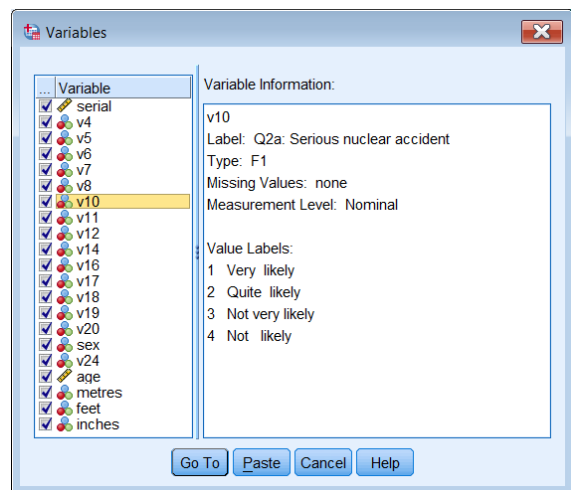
Variables

| ... | Variable |
|---|---|
| | serial |
| | v4 |
| | v5 |
| | v6 |
| | v7 |
| | v8 |
| | v10 |
| | v11 |
| | v12 |
| | v14 |
| | v16 |
| | v17 |
| | v18 |
| | v19 |
| | v20 |
| | sex |
| | v24 |
| | age |
| | metres |
| | feet |
| | inches |

Variable Information:

v10
Label: Q2a: Serious nuclear accident
Type: F1
Missing Values: none
Measurement Level: Nominal

Value Labels:
1 Very likely
2 Quite likely
3 Not very likely
4 Not likely

Go To Paste Cancel Help